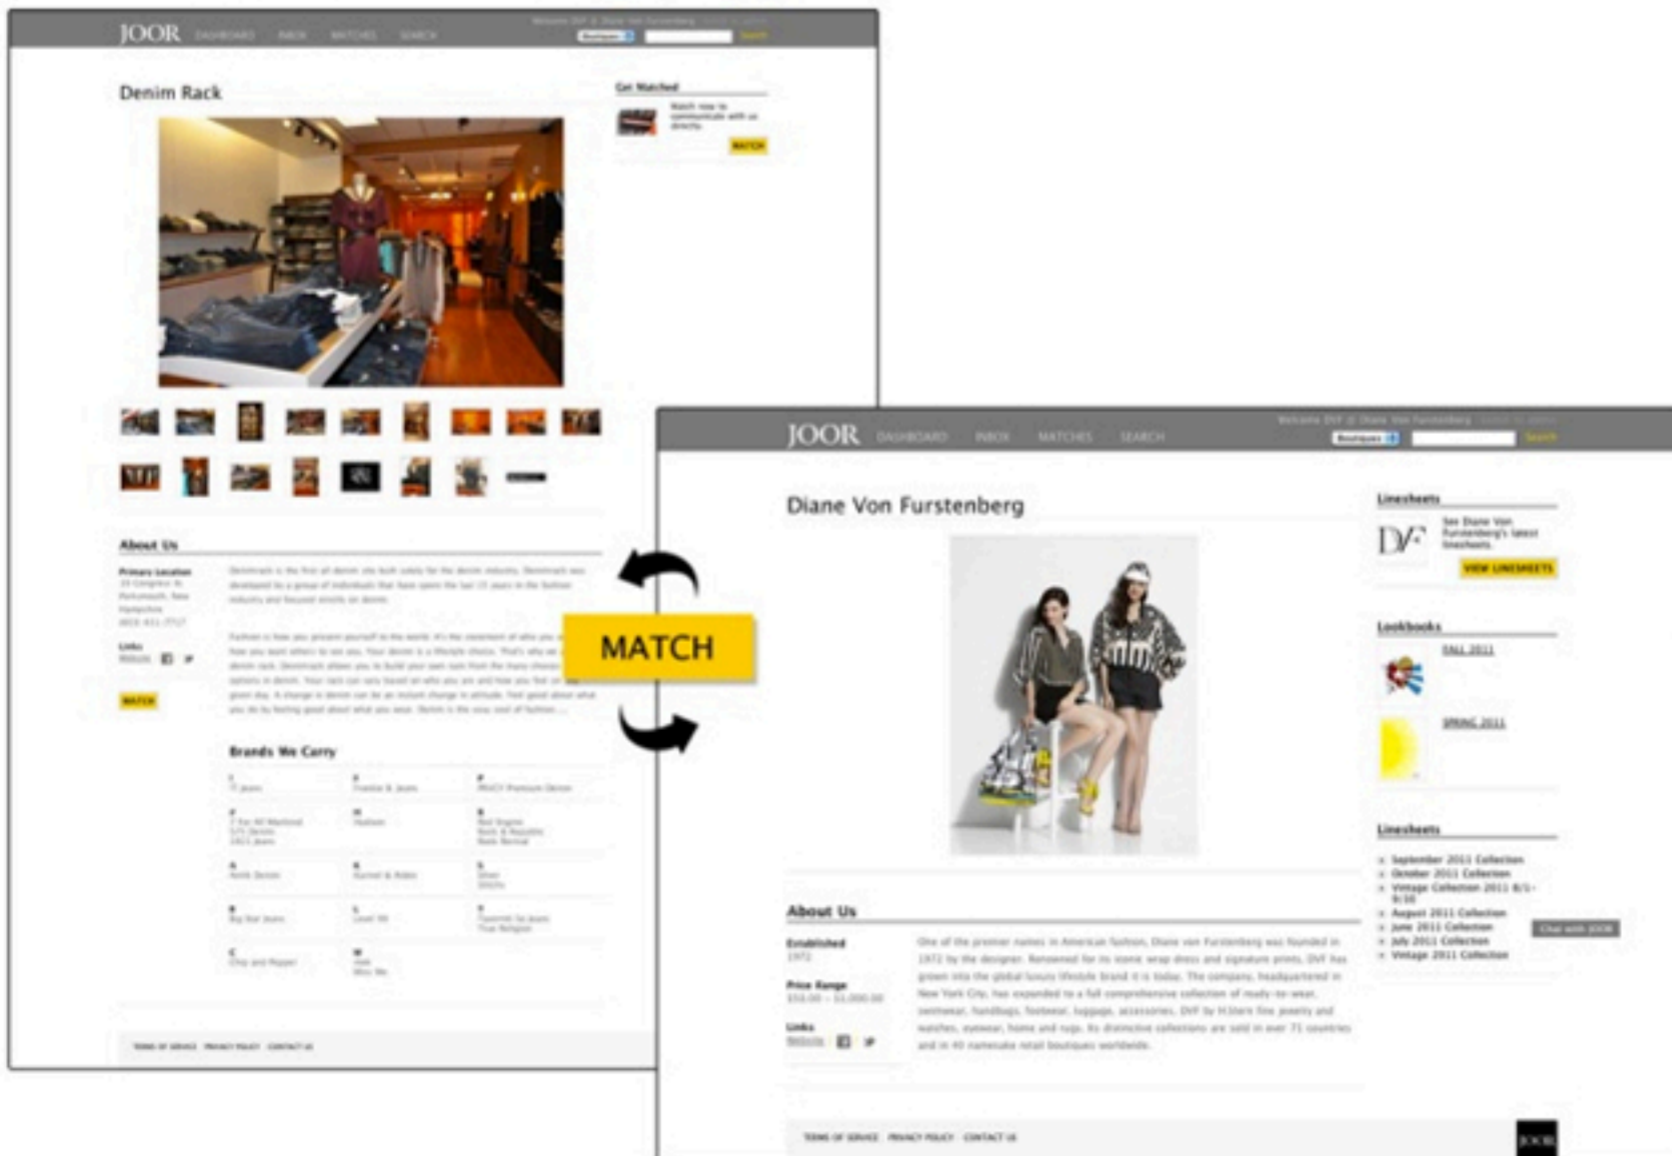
JOOR DASHBOARD INBOX MATCHES SEARCH

Denim Rack

Get Matched

MATCH

About Us

Primary Location

Links

MATCH

Brands We Carry

TERMS OF SERVICE PRIVACY POLICY CONTACT US

MATCH

JOOR DASHBOARD INBOX MATCHES SEARCH

Diane Von Furstenberg

Linesheets

DVF

VIEW LINESHEETS

Lookbooks

FALL 2011

SPRING 2011

Linesheets

September 2011 Collection

October 2011 Collection

Vintage Collection 2011

August 2011 Collection

June 2011 Collection

July 2011 Collection

Vintage 2011 Collection

About Us

Established

Price Range

Links

One of the premier names in American fashion, Diane von Furstenberg was founded in 1972 by the designer. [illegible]

TERMS OF SERVICE PRIVACY POLICY CONTACT US

JOOR